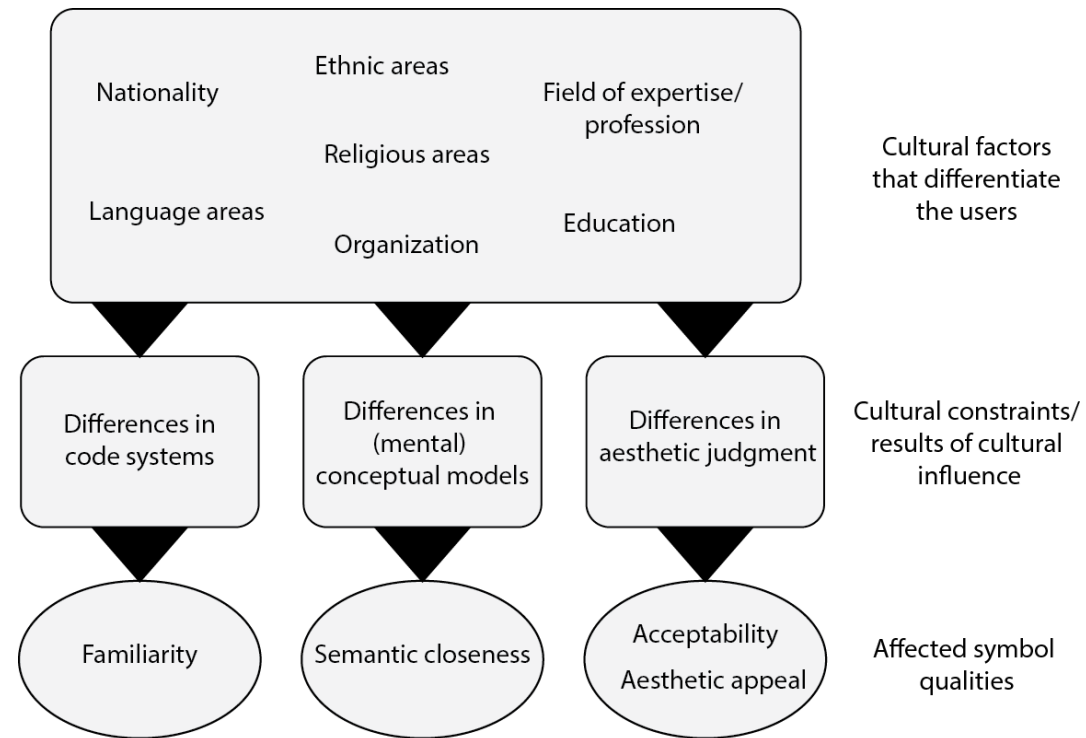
Nationality

Ethnic areas

Field of expertise/ profession

Religious areas

Language areas

Organization

Education

Cultural factors that differentiate the users

Differences in code systems

Differences in (mental) conceptual models

Differences in aesthetic judgment

Cultural constraints/ results of cultural influence

Familiarity

Semantic closeness

Acceptability

Aesthetic appeal

Affected symbol qualities